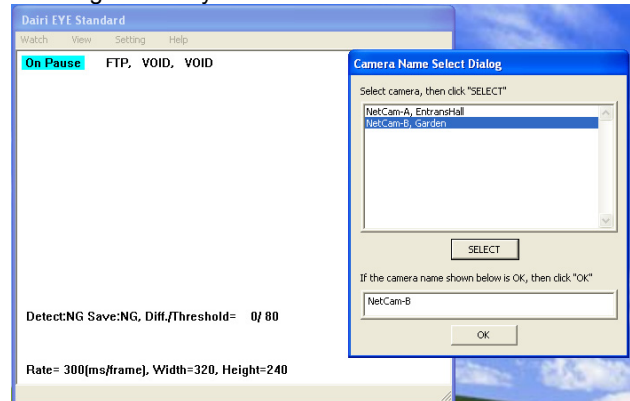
Dairi EYE Standard

Watch View Setting Help

On Pause FTP, VOID, VOID

Detect:NG Save:NG, Diff./Threshold= 0/ 80

Rate= 300(ms/frame), Width=320, Height=240

Camera Name Select Dialog

Select camera, then click "SELECT"

NetCam-A, EntransHall
NetCam-B, Garden

SELECT

If the camera name shown below is OK, then click "OK"

NetCam-B

OK